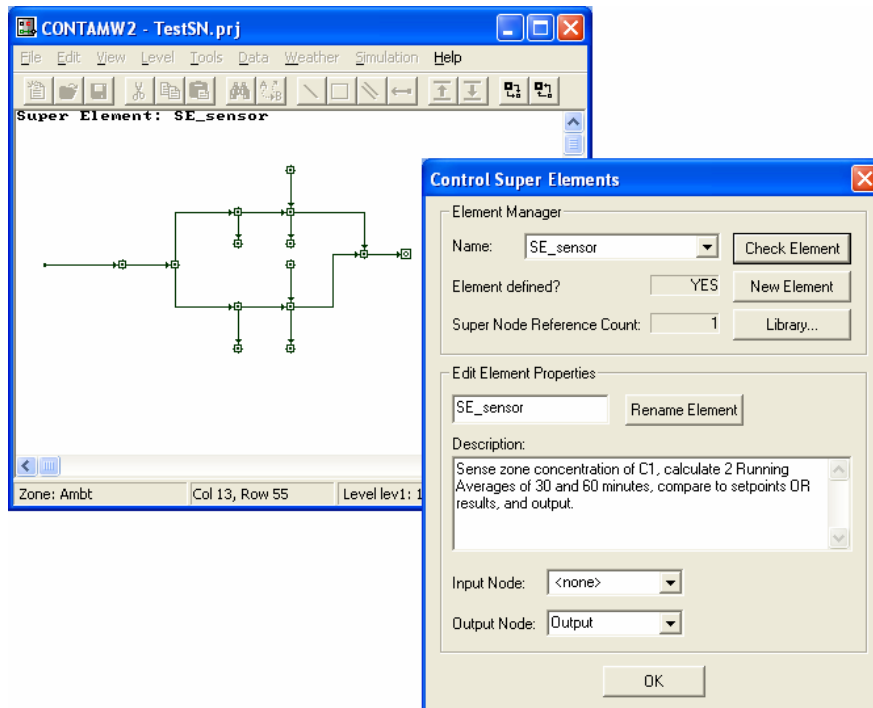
CONTAMW2 - TestSN.prj

File Edit View Level Tools Data Weather Simulation Help

Super Element: SE_sensor

Zone: Ambt | Col 13, Row 55 | Level lev1: 1

Control Super Elements

Element Manager

Name: SE_sensor

Check Element

Element defined? YES

New Element

Super Node Reference Count: 1

Library...

Edit Element Properties

SE_sensor

Rename Element

Description:

Sense zone concentration of C1, calculate 2 Running Averages of 30 and 60 minutes, compare to setpoints OR results, and output.

Input Node: <none>

Output Node: Output

OK